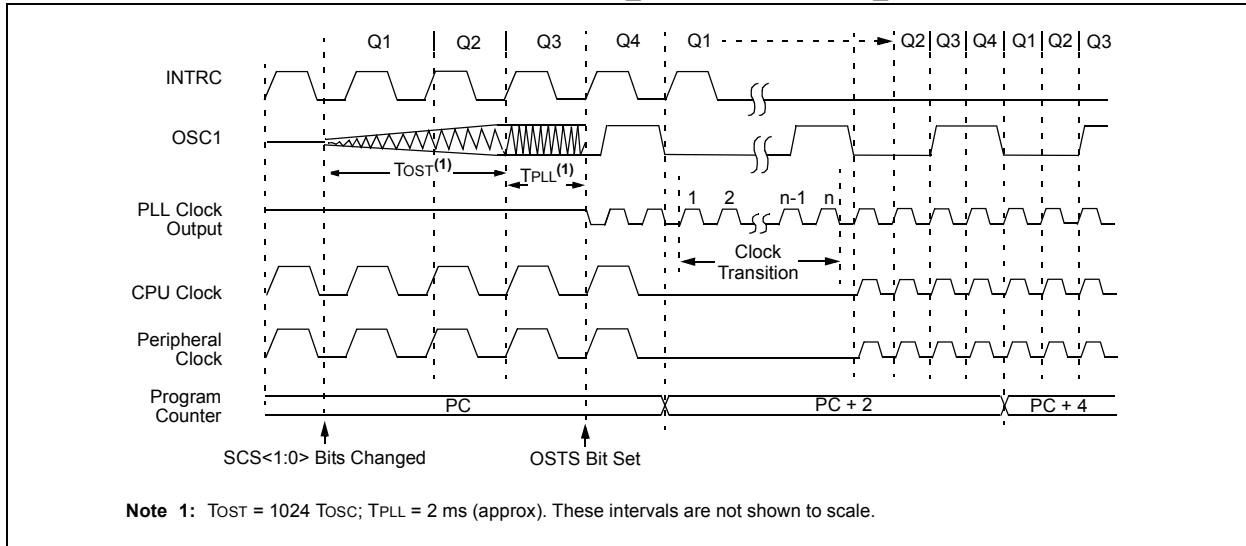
Q1 Q2 Q3 Q4 Q1 Q2 Q3 Q4 Q1 Q2 Q3

INTRC

OSC1

TOST$^{(1)}$

TPLL$^{(1)}$

PLL Clock Output

1 2 n-1 n

Clock Transition

CPU Clock

Peripheral Clock

Program Counter

PC

PC + 2

PC + 4

SCS<1:0> Bits Changed

OSTS Bit Set

**Note 1:** TOST = 1024 TOSC; TPLL = 2 ms (approx). These intervals are not shown to scale.